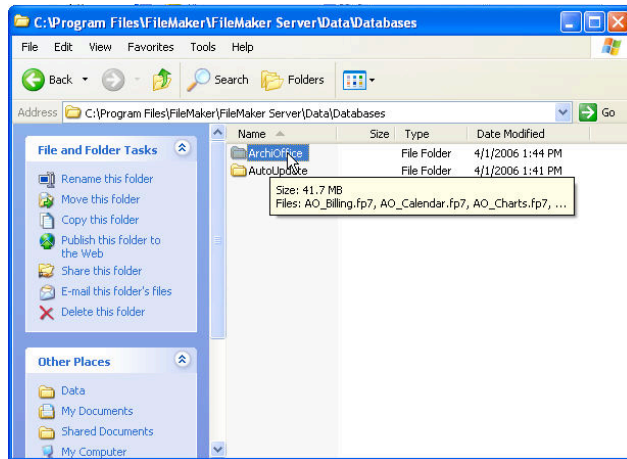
C:\Program Files\FileMaker\FileMaker Server\Data\Databases

File Edit View Favorites Tools Help

Back Search Folders

Address C:\Program Files\FileMaker\FileMaker Server\Data\Databases Go

File and Folder Tasks

Rename this folder
Move this folder
Copy this folder
Publish this folder to the Web
Share this folder
E-mail this folder's files
Delete this folder

Other Places

Data
My Documents
Shared Documents
My Computer

| Name | Size | Type | Date Modified |
|---|---|---|---|
| ArchiOffice | | File Folder | 4/1/2006 1:44 PM |
| AutoUpdate | | File Folder | 4/1/2006 1:41 PM |

Size: 41.7 MB
Files: AO_Billing.fp7, AO_Calendar.fp7, AO_Charts.fp7, ...